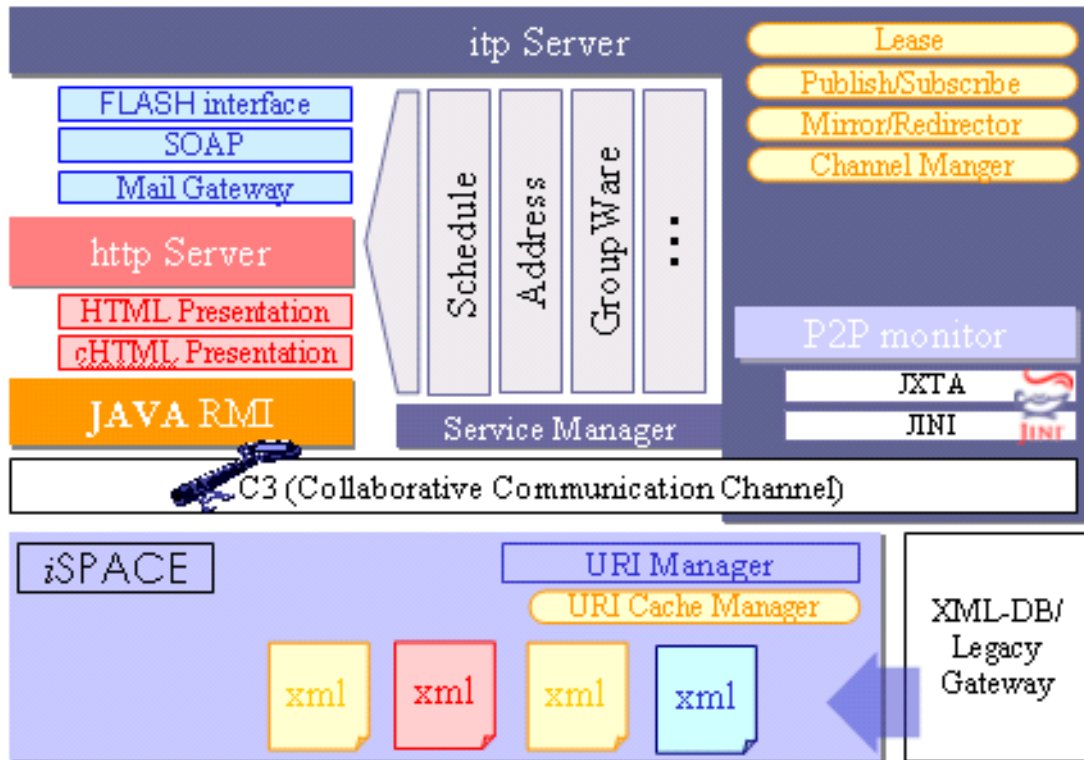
itp Server

Lease
Publish/Subscribe
Mirror/Redirector
Channel Manger

FLASH interface
SOAP
Mail Gateway
http Server
HTML Presentation
cHTML Presentation
JAVA RMI

Schedule
Address
GroupWare
...

Service Manager

P2P monitor
JXTA
JINI
JINI

C3 (Collaborative Communication Channel)

iSPACE
URI Manager
URI Cache Manager

xml
xml
xml
xml

XML-DB/ Legacy Gateway